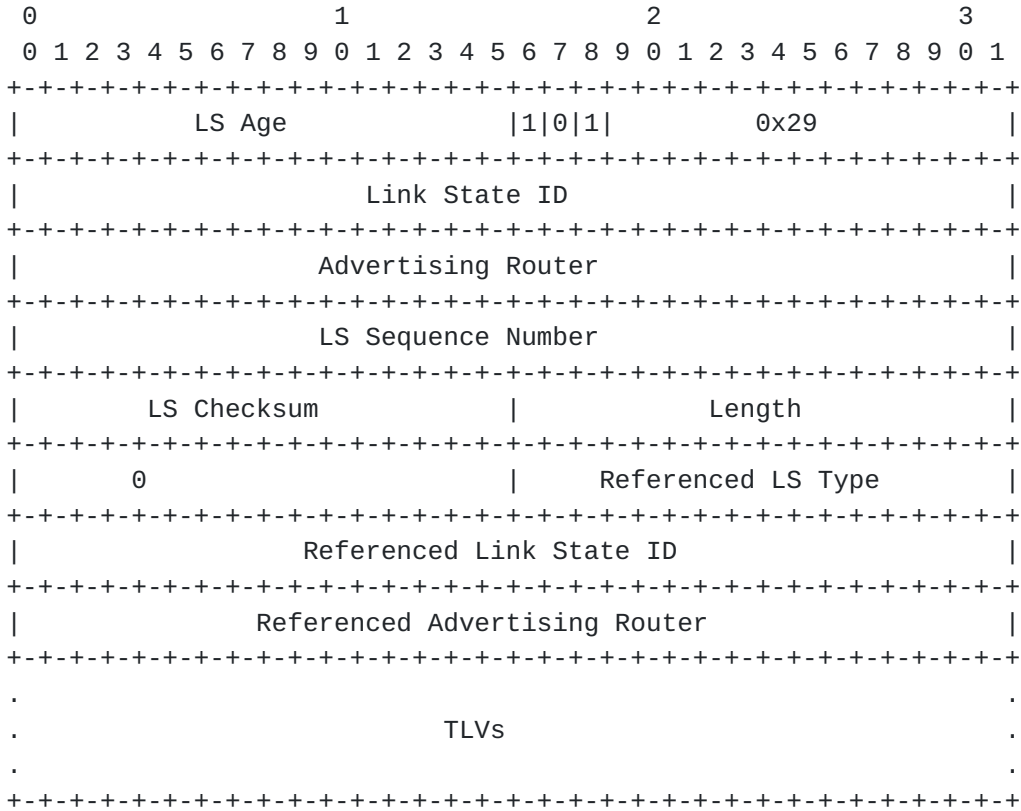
```
 0                   1                   2                   3
 0 1 2 3 4 5 6 7 8 9 0 1 2 3 4 5 6 7 8 9 0 1 2 3 4 5 6 7 8 9 0 1
+-+-+-+-+-+-+-+-+-+-+-+-+-+-+-+-+-+-+-+-+-+-+-+-+-+-+-+-+-+-+-+-+
|            LS Age             |1|0|1|         0x29            |
+-+-+-+-+-+-+-+-+-+-+-+-+-+-+-+-+-+-+-+-+-+-+-+-+-+-+-+-+-+-+-+-+
|                        Link State ID                          |
+-+-+-+-+-+-+-+-+-+-+-+-+-+-+-+-+-+-+-+-+-+-+-+-+-+-+-+-+-+-+-+-+
|                     Advertising Router                        |
+-+-+-+-+-+-+-+-+-+-+-+-+-+-+-+-+-+-+-+-+-+-+-+-+-+-+-+-+-+-+-+-+
|                     LS Sequence Number                        |
+-+-+-+-+-+-+-+-+-+-+-+-+-+-+-+-+-+-+-+-+-+-+-+-+-+-+-+-+-+-+-+-+
|        LS Checksum            |             Length            |
+-+-+-+-+-+-+-+-+-+-+-+-+-+-+-+-+-+-+-+-+-+-+-+-+-+-+-+-+-+-+-+-+
|       0                       |      Referenced LS Type       |
+-+-+-+-+-+-+-+-+-+-+-+-+-+-+-+-+-+-+-+-+-+-+-+-+-+-+-+-+-+-+-+-+
|                  Referenced Link State ID                     |
+-+-+-+-+-+-+-+-+-+-+-+-+-+-+-+-+-+-+-+-+-+-+-+-+-+-+-+-+-+-+-+-+
|               Referenced Advertising Router                   |
+-+-+-+-+-+-+-+-+-+-+-+-+-+-+-+-+-+-+-+-+-+-+-+-+-+-+-+-+-+-+-+-+
.                                                               .
.                            TLVs                               .
.                                                               .
+-+-+-+-+-+-+-+-+-+-+-+-+-+-+-+-+-+-+-+-+-+-+-+-+-+-+-+-+-+-+-+-+
```